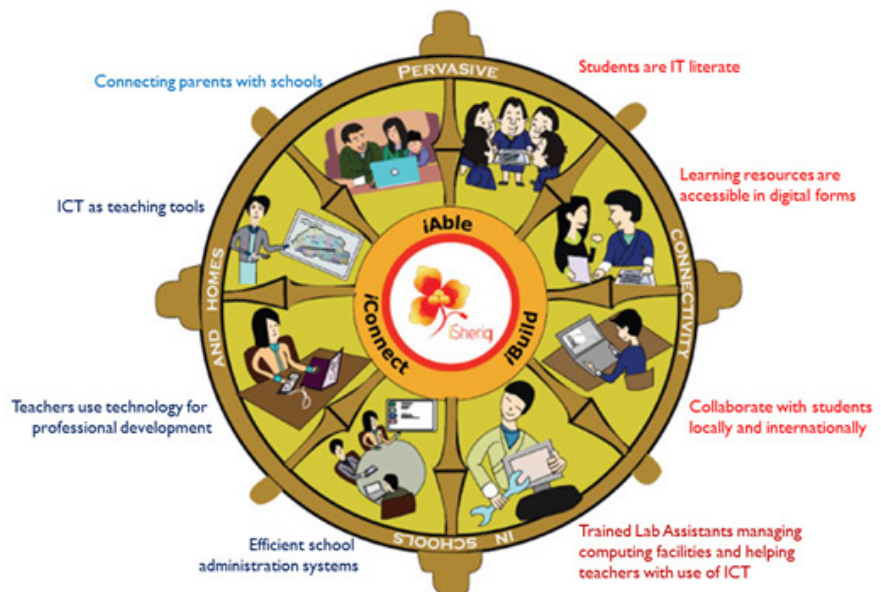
Connecting parents with schools

PERVASIVE

Students are IT literate

ICT as teaching tools

Learning resources are accessible in digital forms

iAble

iConnect

iBuild

iSherig

CONNECTIVITY

AND HOMES

IN SCHOOLS

Teachers use technology for professional development

Collaborate with students locally and internationally

Efficient school administration systems

Trained Lab Assistants managing computing facilities and helping teachers with use of ICT